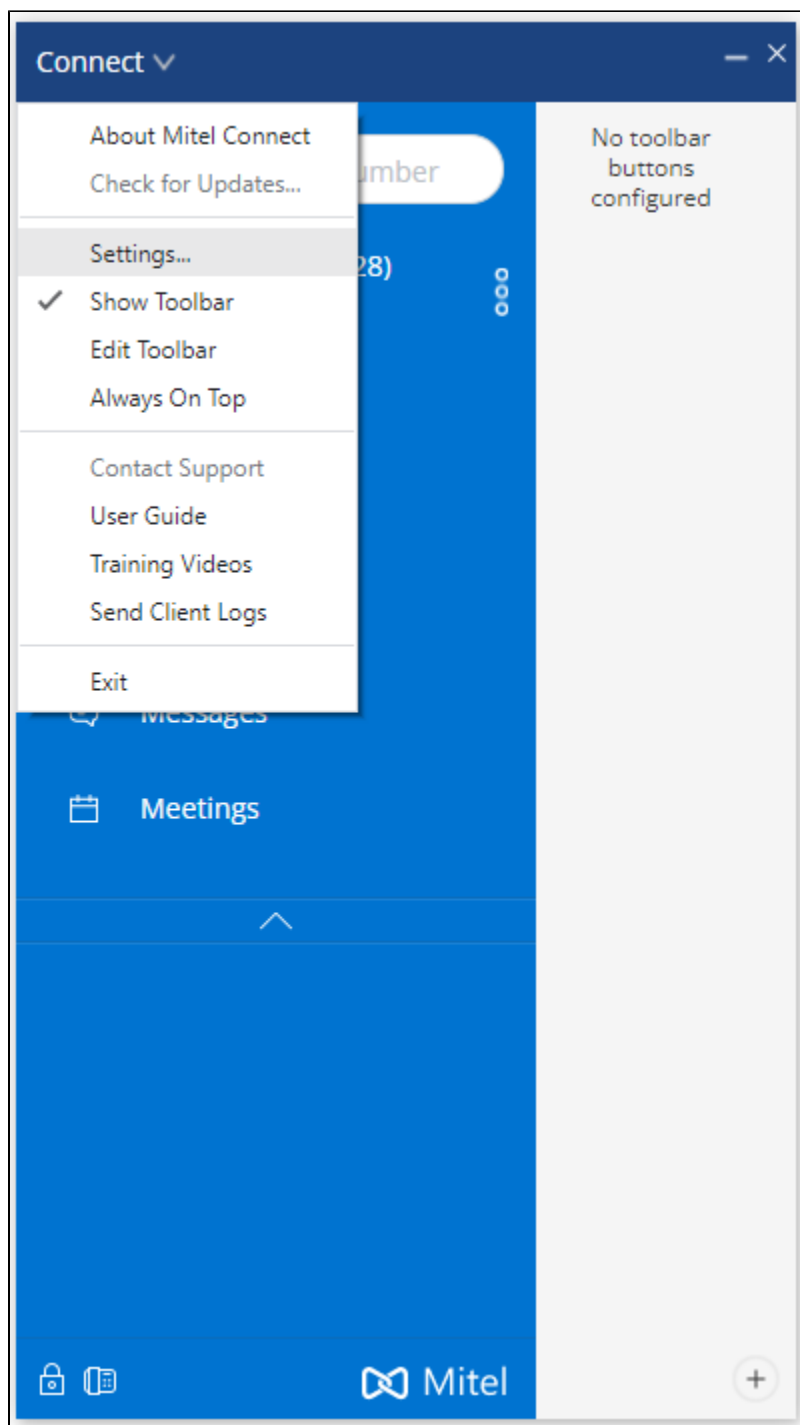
Connect

About Mitel Connect
Check for Updates...

Settings...
✓ Show Toolbar
Edit Toolbar
Always On Top

Contact Support
User Guide
Training Videos
Send Client Logs

Exit

umber

28)

Messages

Meetings

No toolbar buttons configured

Mitel